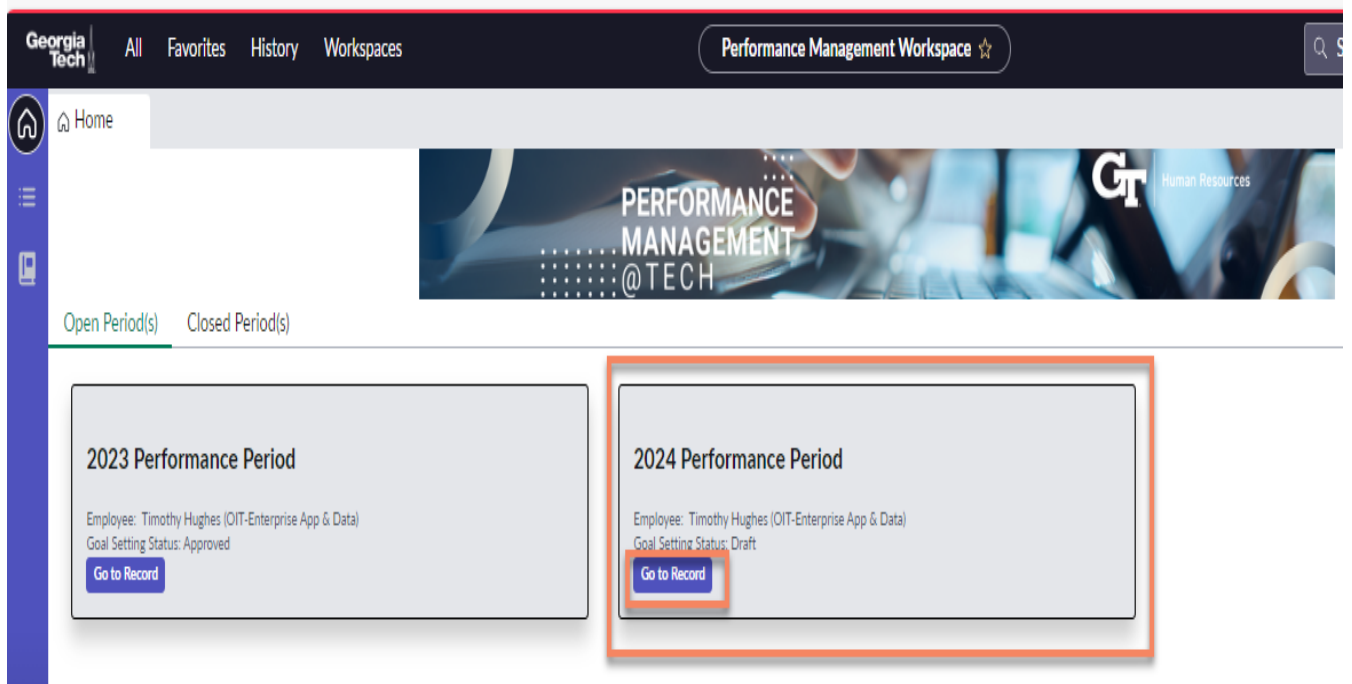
Georgia Tech All Favorites History Workspaces

Performance Management Workspace ☆

S

Home

PERFORMANCE MANAGEMENT @TECH

GT Human Resources

Open Period(s) Closed Period(s)

2023 Performance Period

Employee: Timothy Hughes (OIT-Enterprise App & Data)
Goal Setting Status: Approved

Go to Record

2024 Performance Period

Employee: Timothy Hughes (OIT-Enterprise App & Data)
Goal Setting Status: Draft

Go to Record